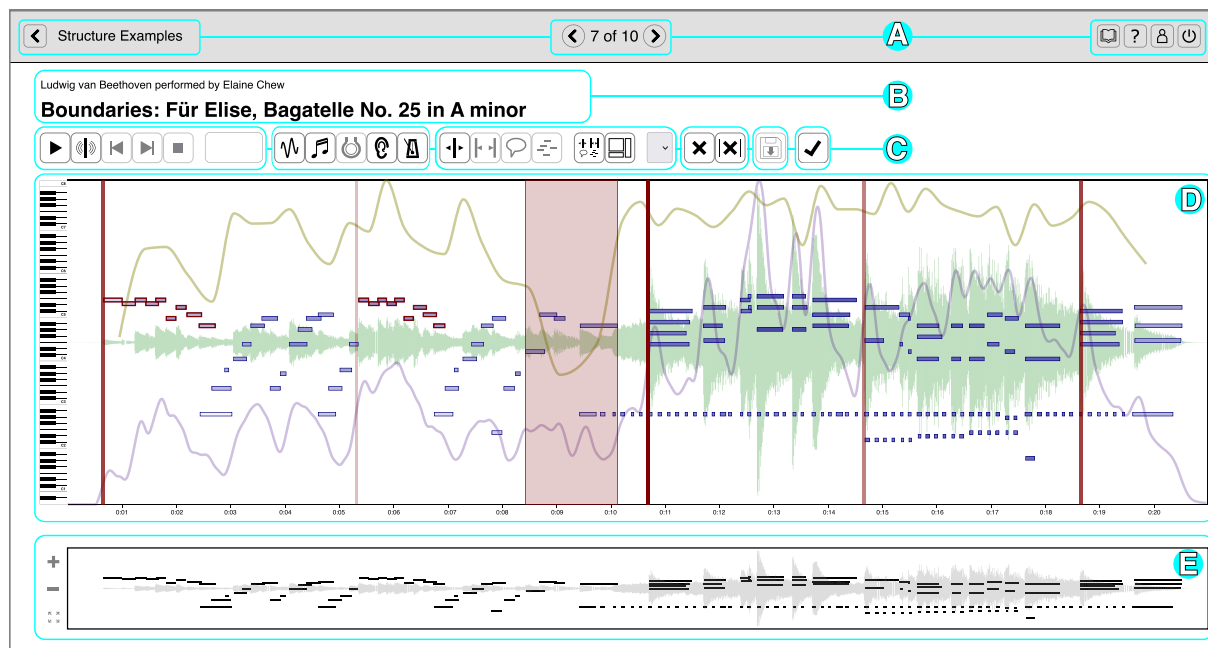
Structure Examples

7 of 10

A

Ludwig van Beethoven performed by Elaine Chew

Boundaries: Für Elise, Bagatelle No. 25 in A minor

B

C

D

C8

C7

C6

C5

C4

C3

C2

C1

0:01 0:02 0:03 0:04 0:05 0:06 0:07 0:08 0:09 0:10 0:11 0:12 0:13 0:14 0:15 0:16 0:17 0:18 0:19 0:20

+

−

E